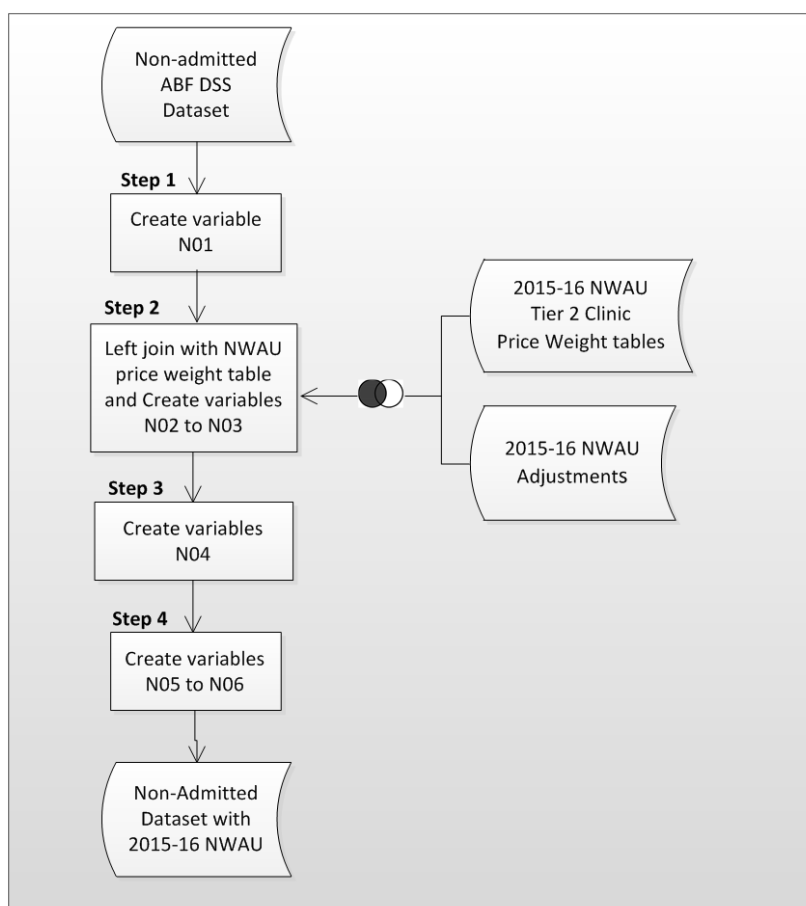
Non-admitted ABF DSS Dataset

Step 1

Create variable N01

Step 2

Left join with NWAU price weight table and Create variables N02 to N03

2015-16 NWAU Tier 2 Clinic Price Weight tables

2015-16 NWAU Adjustments

Step 3

Create variables N04

Step 4

Create variables N05 to N06

Non-Admitted Dataset with 2015-16 NWAU